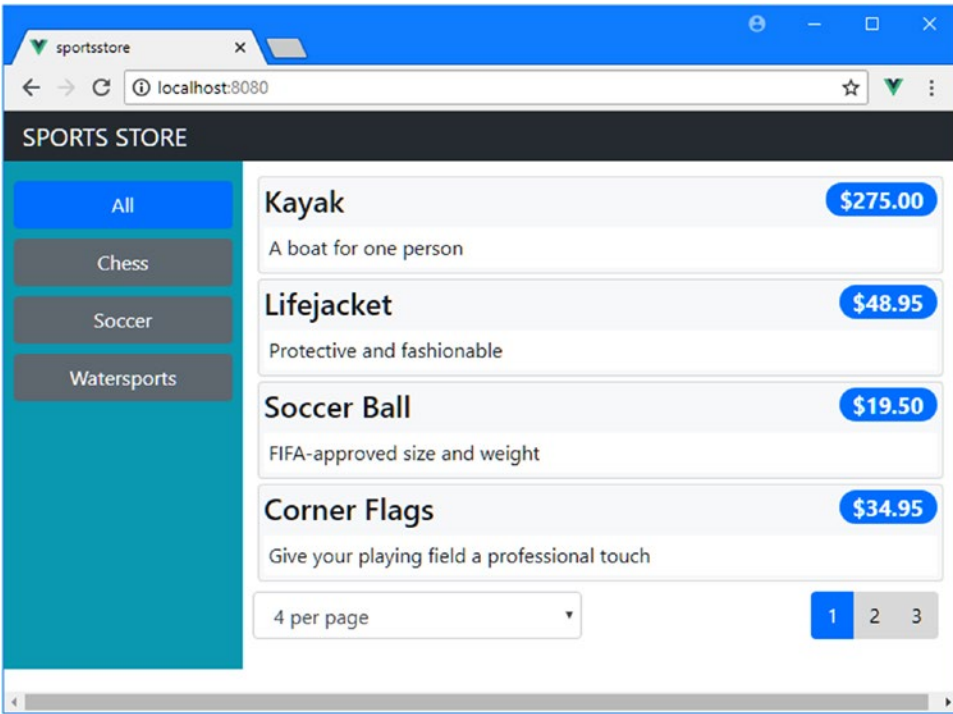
sportsstore

localhost:8080

SPORTS STORE

All

Chess

Soccer

Watersports

Kayak $275.00

A boat for one person

Lifejacket $48.95

Protective and fashionable

Soccer Ball $19.50

FIFA-approved size and weight

Corner Flags $34.95

Give your playing field a professional touch

4 per page

1 2 3